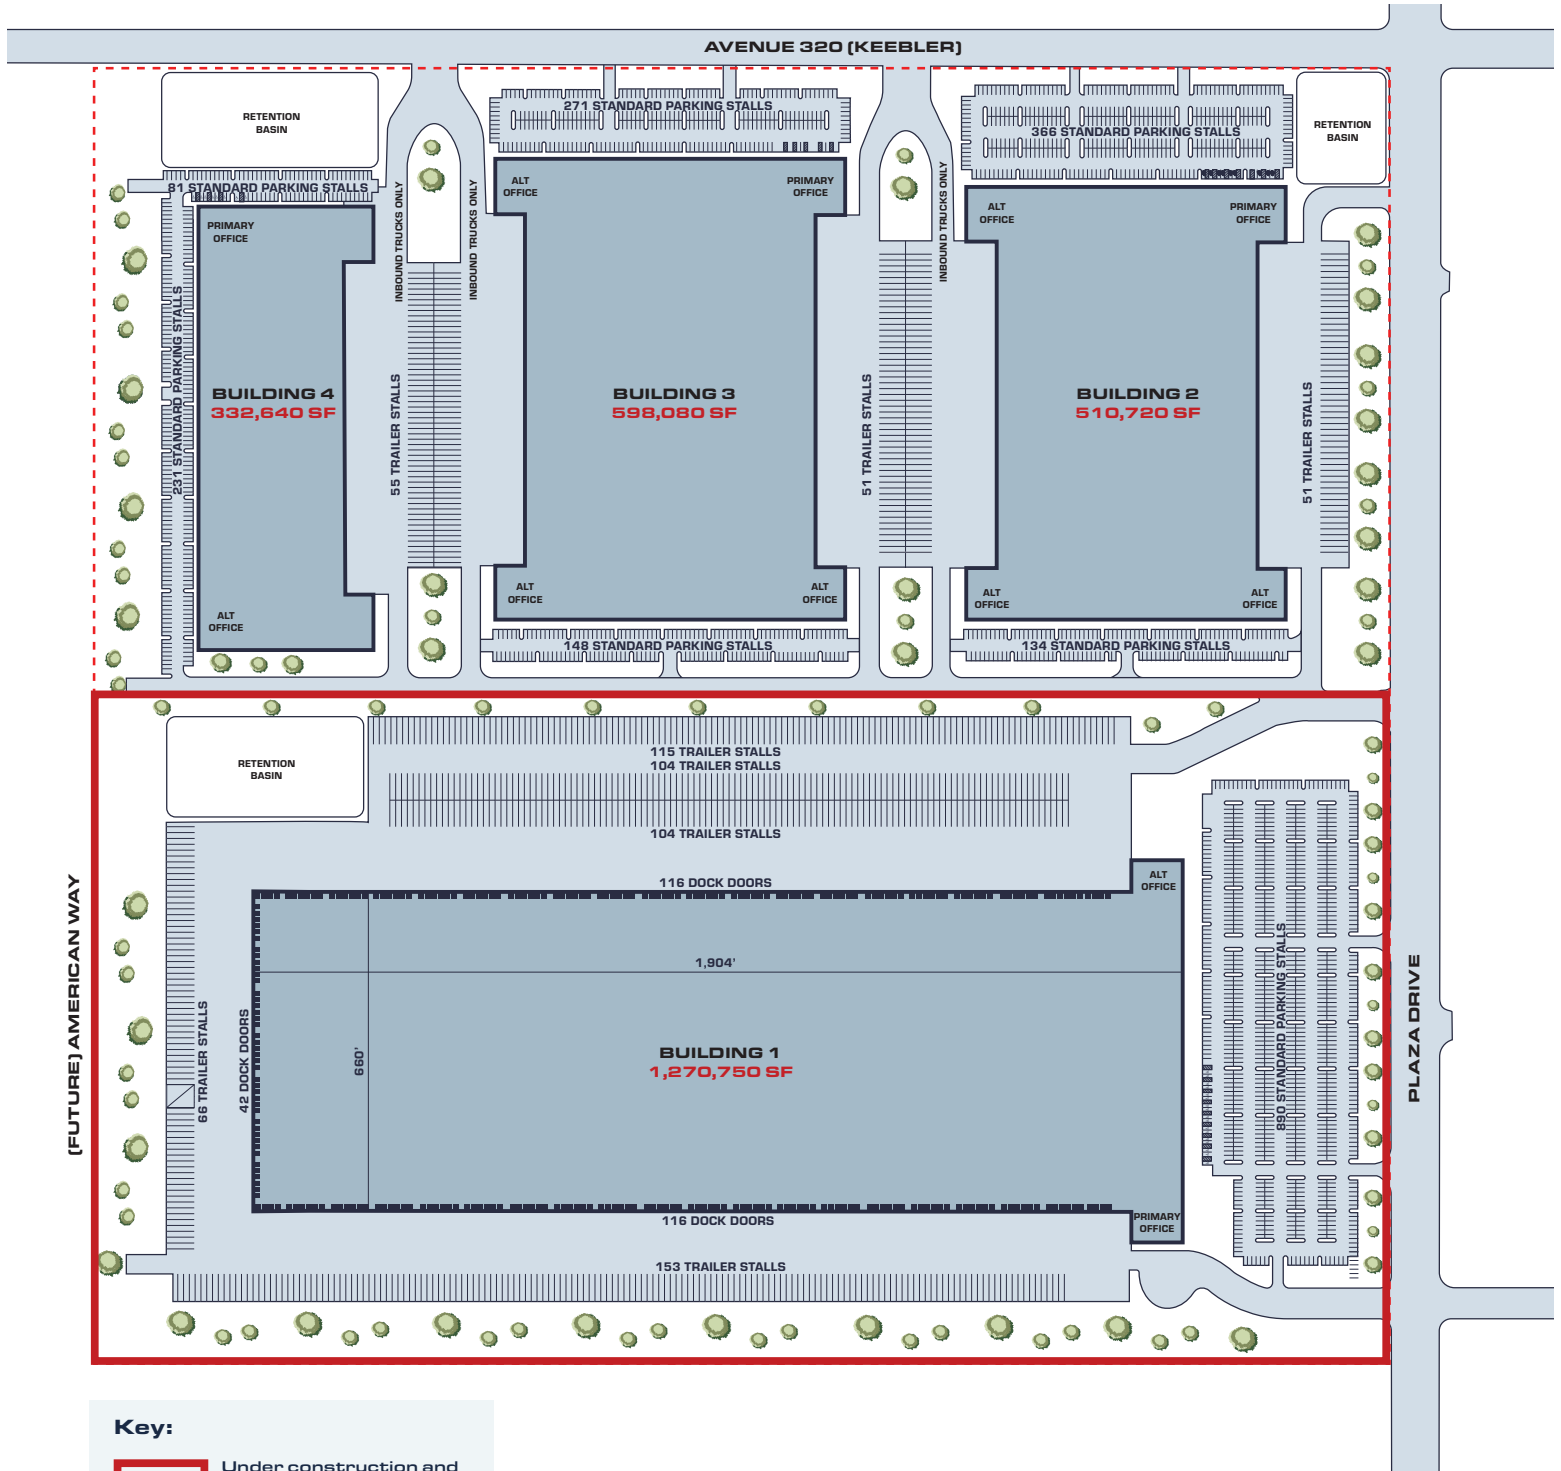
AVENUE 320 (KEEBLER)

RETENTION BASIN

81 STANDARD PARKING STALLS

231 STANDARD PARKING STALLS

PRIMARY OFFICE

BUILDING 4
332,640 SF

ALT OFFICE

INBOUND TRUCKS ONLY

55 TRAILER STALLS

INBOUND TRUCKS ONLY

271 STANDARD PARKING STALLS

ALT OFFICE

PRIMARY OFFICE

BUILDING 3
598,080 SF

ALT OFFICE

ALT OFFICE

148 STANDARD PARKING STALLS

51 TRAILER STALLS

INBOUND TRUCKS ONLY

366 STANDARD PARKING STALLS

RETENTION BASIN

ALT OFFICE

PRIMARY OFFICE

BUILDING 2
510,720 SF

51 TRAILER STALLS

ALT OFFICE

ALT OFFICE

134 STANDARD PARKING STALLS

RETENTION BASIN

115 TRAILER STALLS
104 TRAILER STALLS

104 TRAILER STALLS

116 DOCK DOORS

ALT OFFICE

1,904'

(FUTURE) AMERICAN WAY

66 TRAILER STALLS

42 DOCK DOORS

660'

BUILDING 1
1,270,750 SF

890 STANDARD PARKING STALLS

PLAZA DRIVE

PRIMARY OFFICE

116 DOCK DOORS

153 TRAILER STALLS

Key:

Under construction and